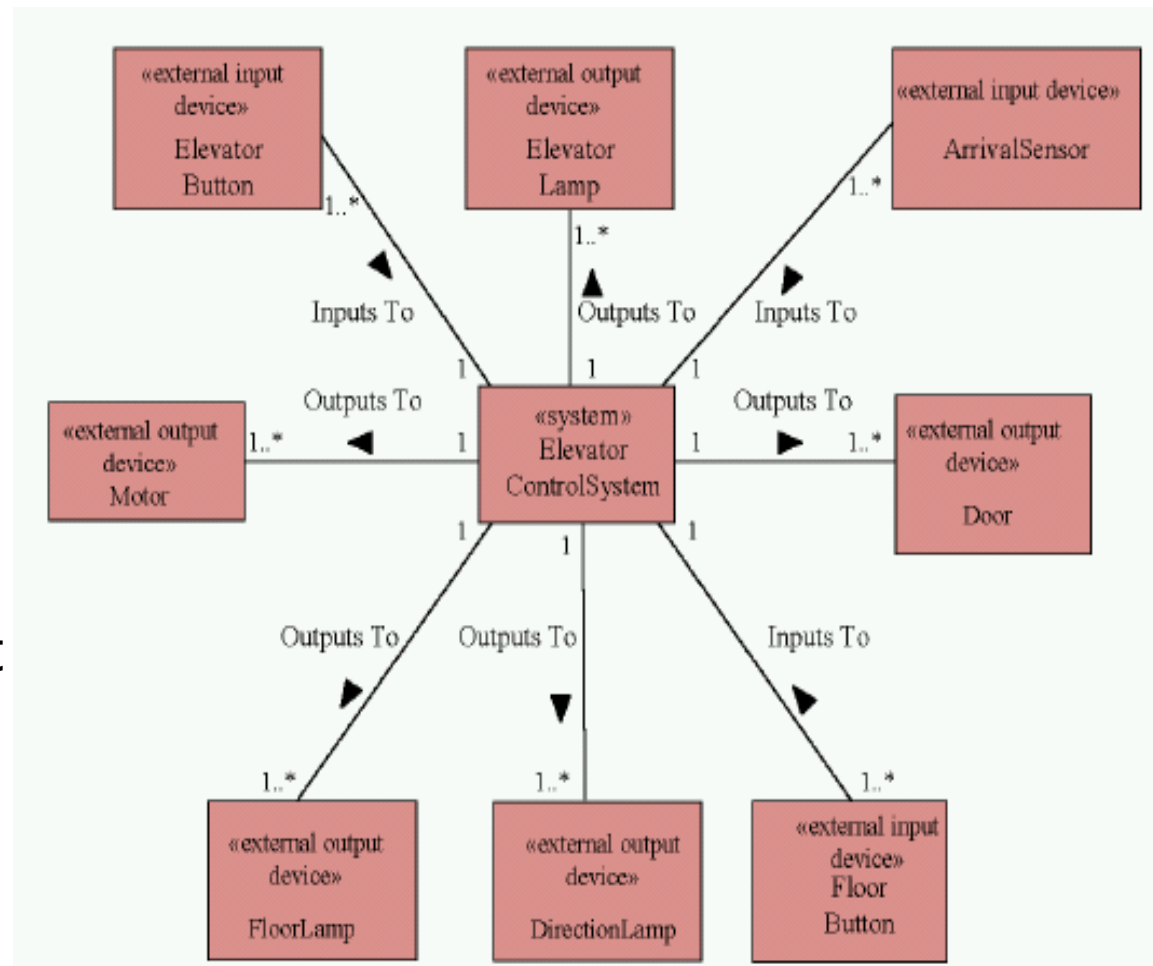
«external input device»
Elevator Button

«external output device»
Elevator Lamp

«external input device»
ArrivalSensor

1..*

1..*

1..*

Inputs To

Outputs To

Inputs To

1

1

1

Outputs To

Outputs To

«external output device»
Motor

1..*

1

«system»
Elevator ControlSystem

1

1..*

«external output device»
Door

1

1

1

Outputs To

Outputs To

Inputs To

1..*

1..*

1..*

«external output device»
FloorLamp

«external output device»
DirectionLamp

«external input device»
Floor Button